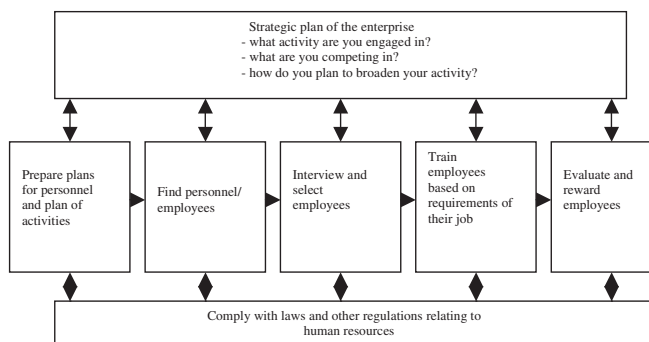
Strategic plan of the enterprise
- what activity are you engaged in?
- what are you competing in?
- how do you plan to broaden your activity?

Prepare plans for personnel and plan of activities

Find personnel/ employees

Interview and select employees

Train employees based on requirements of their job

Evaluate and reward employees

Comply with laws and other regulations relating to human resources